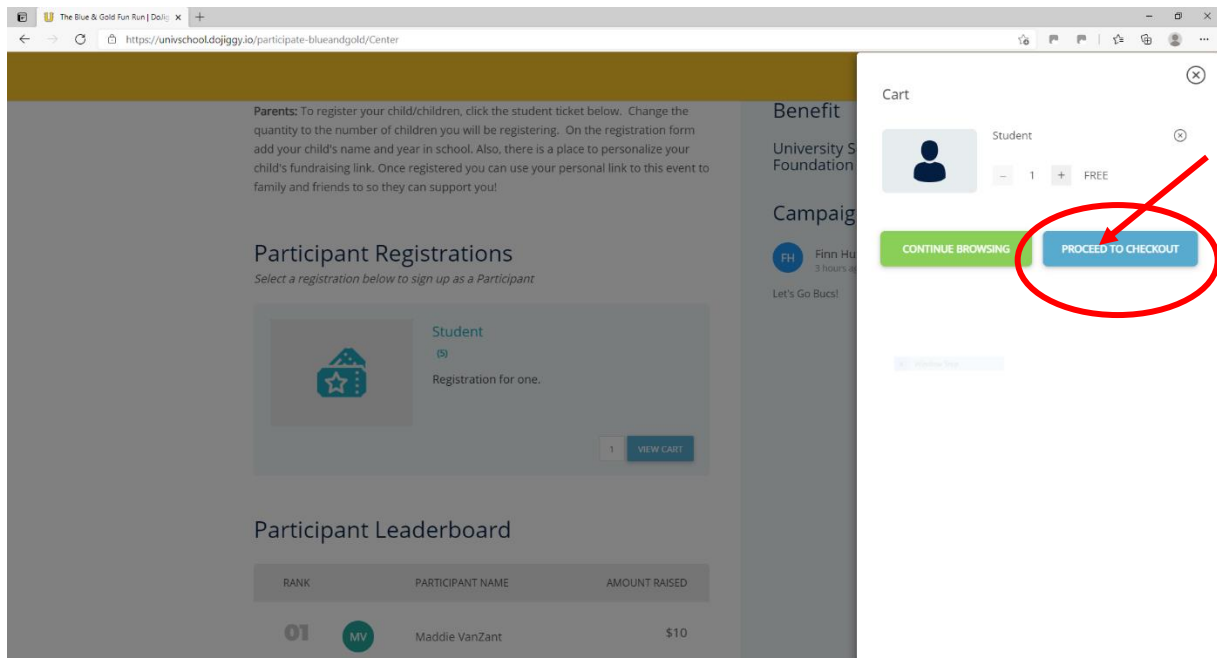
The Blue & Gold Fun Run | Doji

https://univschool.dojiggy.io/participate-blueandgold/Center

Parents: To register your child/children, click the student ticket below. Change the quantity to the number of children you will be registering. On the registration form add your child's name and year in school. Also, there is a place to personalize your child's fundraising link. Once registered you can use your personal link to this event to family and friends to so they can support you!

Participant Registrations

Select a registration below to sign up as a Participant

Student

(5)

Registration for one.

1 VIEW CART

Participant Leaderboard

| RANK | | PARTICIPANT NAME | AMOUNT RAISED |
|---|---|---|---|
| 01 | MV | Maddie VanZant | $10 |

Benefit

University S
Foundation

Campaig

FH Finn Hu
3 hours a

Let's Go Bucs!

Cart

Student

– 1 + FREE

CONTINUE BROWSING

PROCEED TO CHECKOUT